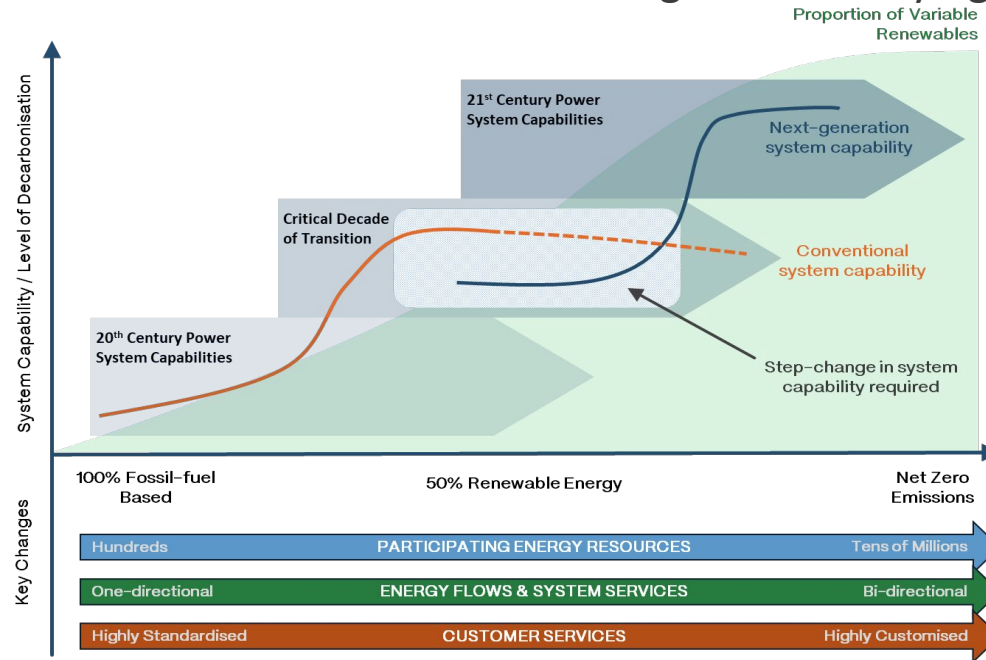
Proportion of Variable Renewables

System Capability / Level of Decarbonisation

21$^{st}$ Century Power System Capabilities

Next-generation system capability

Critical Decade of Transition

Conventional system capability

20$^{th}$ Century Power System Capabilities

Step-change in system capability required

100% Fossil-fuel Based

50% Renewable Energy

Net Zero Emissions

Key Changes

Hundreds PARTICIPATING ENERGY RESOURCES Tens of Millions

One-directional ENERGY FLOWS & SYSTEM SERVICES Bi-directional

Highly Standardised CUSTOMER SERVICES Highly Customised